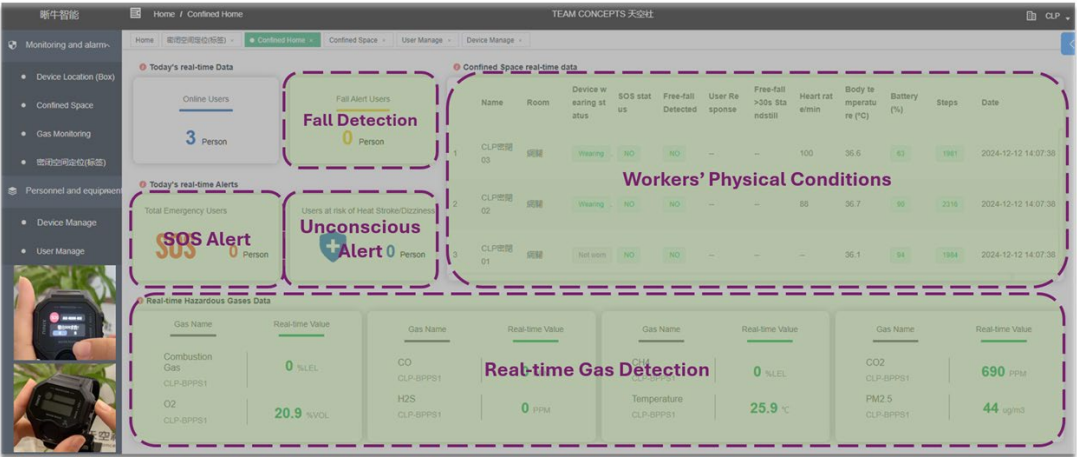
斯牛智能

Home / Confined Home

TEAM CONCEPTS 天空社

CLP

Monitoring and alarm

Device Location (Box)

Confined Space

Gas Monitoring

密闭空间定位(标签)

Personnel and equipment

Device Manage

User Manage

Home | 密闭空间定位(标签) | Confined Home | Confined Space | User Manage | Device Manage

Today's real-time Data

Online Users

3 Person

Fall Alert Users

0 Person

Fall Detection

Today's real-time Alerts

Total Emergency Users

SOS 0 Person

SOS Alert

Users at risk of Heat Stroke/Dizziness

0 Person

Unconscious Alert

Confined Space real-time data

Workers' Physical Conditions

| | Name | Room | Device wearing status | SOS status | Free-fall Detected | User Response | Free-fall >30s Standstill | Heart rate/min | Body temperature (°C) | Battery (%) | Steps | Date |
|---|---|---|---|---|---|---|---|---|---|---|---|---|
| 1 | CLP密闭03 | 密閉 | Wearing | NO | NO | -- | -- | 100 | 36.6 | 63 | 1981 | 2024-12-12 14:07:38 |
| 2 | CLP密闭02 | 密閉 | Wearing | NO | NO | -- | -- | 88 | 36.7 | 80 | 2316 | 2024-12-12 14:07:38 |
| 3 | CLP密闭01 | 密閉 | Not worn | NO | NO | -- | -- | -- | 36.1 | 84 | 1984 | 2024-12-12 14:07:38 |

Real-time Hazardous Gases Data

Real-time Gas Detection

| Gas Name | Real-time Value |
|---|---|
| Combustion Gas CLP-BPPS1 | 0 %LEL |
| O2 CLP-BPPS1 | 20.9 %VOL |

| Gas Name | Real-time Value |
|---|---|
| CO CLP-BPPS1 | |
| H2S CLP-BPPS1 | 0 PPM |

| Gas Name | Real-time Value |
|---|---|
| CH4 CLP-BPPS1 | 0 %LEL |
| Temperature CLP-BPPS1 | 25.9 °C |

| Gas Name | Real-time Value |
|---|---|
| CO2 CLP-BPPS1 | 690 PPM |
| PM2.5 CLP-BPPS1 | 44 ug/m3 |